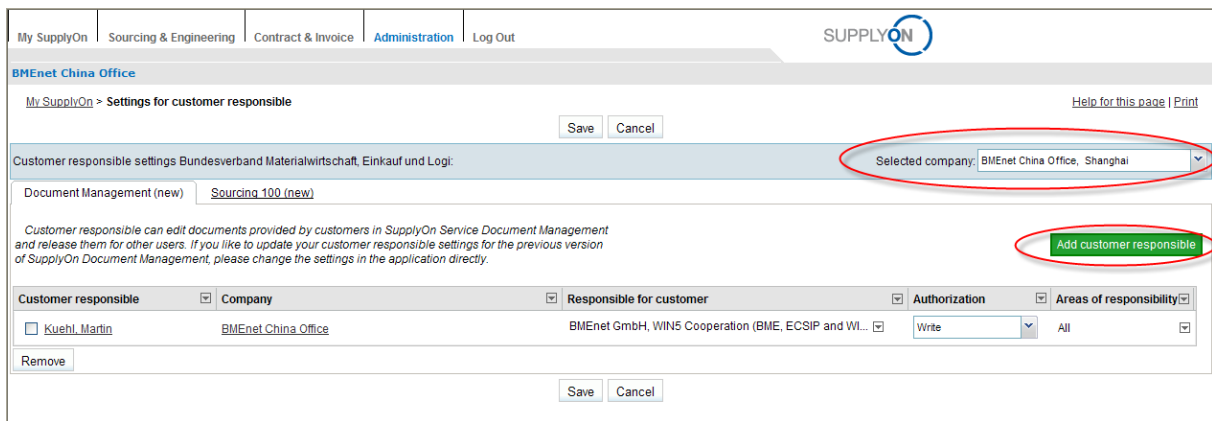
My SupplyOn | Sourcing & Engineering | Contract & Invoice | Administration | Log Out

SUPPLYON

BMEnet China Office

My SupplyOn > Settings for customer responsible

Help for this page | Print

Save Cancel

Customer responsible settings Bundesverband Materialwirtschaft, Einkauf und Logi:

Selected company: BMEnet China Office, Shanghai

Document Management (new) Sourcing 100 (new)

Customer responsible can edit documents provided by customers in SupplyOn Service Document Management and release them for other users. If you like to update your customer responsible settings for the previous version of SupplyOn Document Management, please change the settings in the application directly.

Add customer responsible

| Customer responsible | Company | Responsible for customer | Authorization | Areas of responsibility |
|---|---|---|---|---|
| Kuehl, Martin | BMEnet China Office | BMEnet GmbH, WIN5 Cooperation (BME, ECSIP and WI... | Write | All |

Remove

Save Cancel